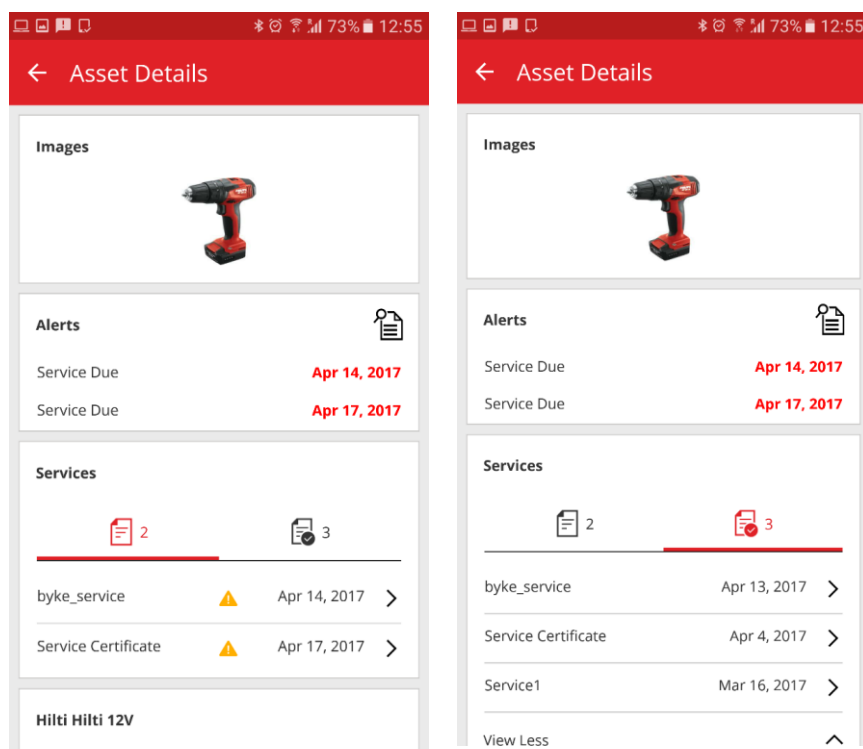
73% 12:55

Asset Details

Images

Alerts

Service Due Apr 14, 2017

Service Due Apr 17, 2017

Services

2 3

byke_service Apr 14, 2017

Service Certificate Apr 17, 2017

Hilti Hilti 12V

73% 12:55

Asset Details

Images

Alerts

Service Due Apr 14, 2017

Service Due Apr 17, 2017

Services

2 3

byke_service Apr 13, 2017

Service Certificate Apr 4, 2017

Service1 Mar 16, 2017

View Less